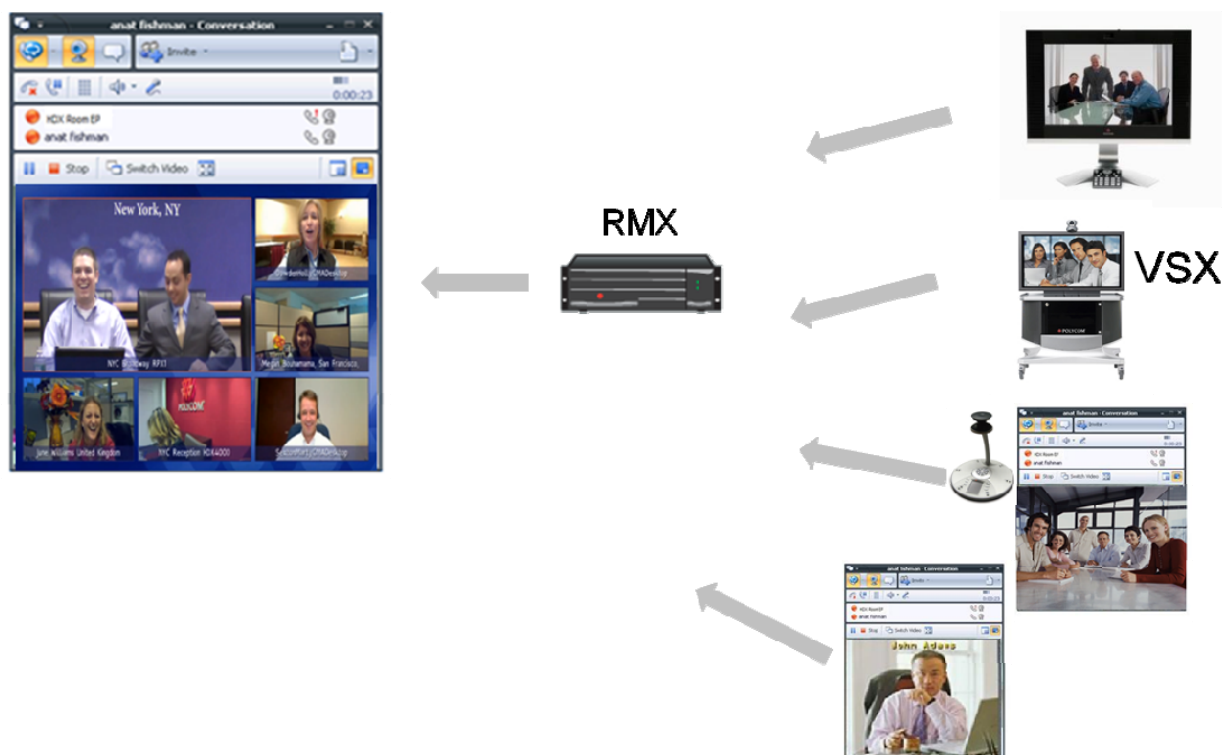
anat fishman - Conversation

Invite

0:00:23

HDX Room EP
anat fishman

Stop
Switch Video

New York, NY

NYC Broadway RPX

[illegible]

Megan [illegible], San Francisco

Jane Williams United Kingdom

NYC Reception HDX4001

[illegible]

RMX

VSX

POLYCOM

anat fishman - Conversation

Invite

HDX Room EP
anat fishman

Stop
Switch Video

anat fishman - Conversation

Invite

HDX Room EP
anat fishman

Stop
Switch Video

John Adams